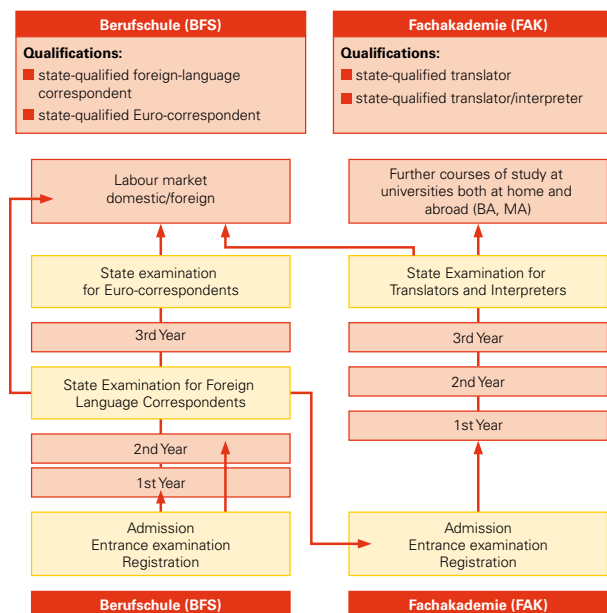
Berufschule (BFS)

Qualifications:
state-qualified foreign-language correspondent
state-qualified Euro-correspondent

Fachakademie (FAK)

Qualifications:
state-qualified translator
state-qualified translator/interpreter

Labour market domestic/foreign

Further courses of study at universities both at home and abroad (BA, MA)

State examination for Euro-correspondents

State Examination for Translators and Interpreters

3rd Year

3rd Year

State Examination for Foreign Language Correspondents

2nd Year

1st Year

2nd Year

1st Year

Admission
Entrance examination
Registration

Admission
Entrance examination
Registration

Berufschule (BFS)

Fachakademie (FAK)